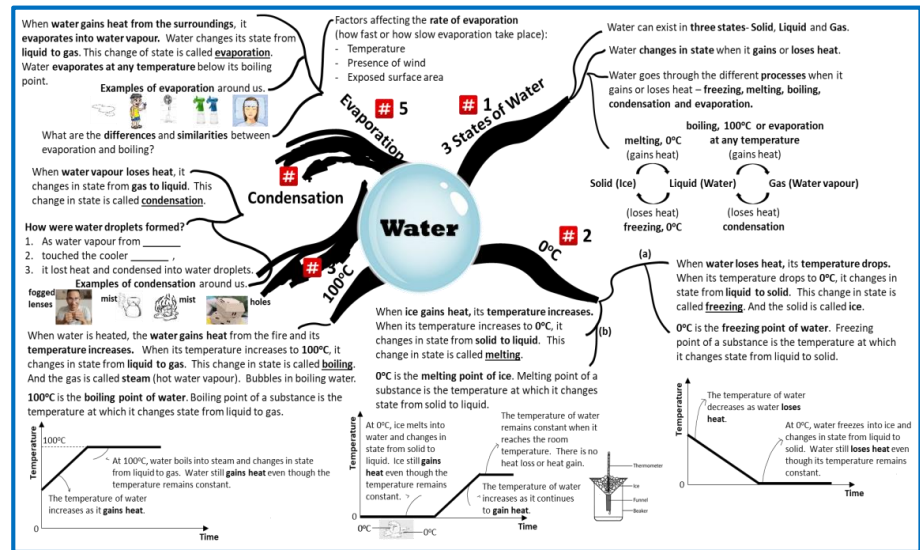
When **water gains heat from the surroundings**, it **evaporates into water vapour**. Water changes its state from **liquid to gas**. This change of state is called **evaporation**. Water **evaporates at any temperature** below its boiling point.

Examples of evaporation around us.

What are the **differences** and **similarities** between evaporation and boiling?

Factors affecting the **rate of evaporation** (how fast or how slow evaporation take place):
- Temperature
- Presence of wind
- Exposed surface area

Evaporation # 5

# 1 3 States of Water

Water can exist in **three states- Solid, Liquid** and **Gas**.

Water **changes in state** when it **gains** or **loses heat**.

Water goes through the different **processes** when it gains or loses heat – **freezing, melting, boiling, condensation and evaporation.**

melting, 0ºC (gains heat)
boiling, 100ºC or evaporation at any temperature (gains heat)
Solid (Ice) Liquid (Water) Gas (Water vapour)
(loses heat) freezing, 0ºC
(loses heat) condensation

When **water vapour loses heat**, it changes in state from **gas to liquid**. This change in state is called **condensation**.

# Condensation

Water

How were water droplets formed?
1. As water vapour from _______
2. touched the cooler _______ ,
3. it lost heat and condensed into water droplets.

Examples of condensation around us.
fogged lenses mist mist holes

# 3 100ºC

0ºC # 2

(a)
When **water loses heat**, its **temperature drops.** When its temperature drops to **0ºC**, it changes in state from **liquid to solid**. This change in state is called **freezing**. And the solid is called **ice**.

**0ºC** is the **freezing point of water**. Freezing point of a substance is the temperature at which it changes state from liquid to solid.

(b)
When **ice gains heat**, its **temperature increases**. When its temperature increases to **0ºC**, it changes in state from **solid to liquid**. This change in state is called **melting**.

**0ºC** is the **melting point of ice**. Melting point of a substance is the temperature at which it changes state from solid to liquid.

When water is heated, the **water gains heat** from the fire and its **temperature increases**. When its temperature increases to **100ºC**, it changes in state from **liquid to gas**. This change in state is called **boiling**. And the gas is called **steam** (hot water vapour). Bubbles in boiling water.

**100ºC** is the **boiling point of water**. Boiling point of a substance is the temperature at which it changes state from liquid to gas.

Temperature
100ºC
At 100ºC, water boils into steam and changes in state from liquid to gas. Water still **gains heat** even though the temperature remains constant.
The temperature of water increases as it **gains heat**.
0
Time

Temperature
At 0ºC, ice melts into water and changes in state from solid to liquid. Ice still **gains heat** even though the temperature remains constant.
The temperature of water remains constant when it reaches the room temperature. There is no heat loss or heat gain.
The temperature of water increases as it continues to **gain heat**.
0ºC 0ºC
Time
Thermometer
Ice
Funnel
Beaker

Temperature
The temperature of water decreases as water **loses heat**.
At 0ºC, water freezes into ice and changes in state from liquid to solid. Water still **loses heat** even though its temperature remains constant.
0
Time